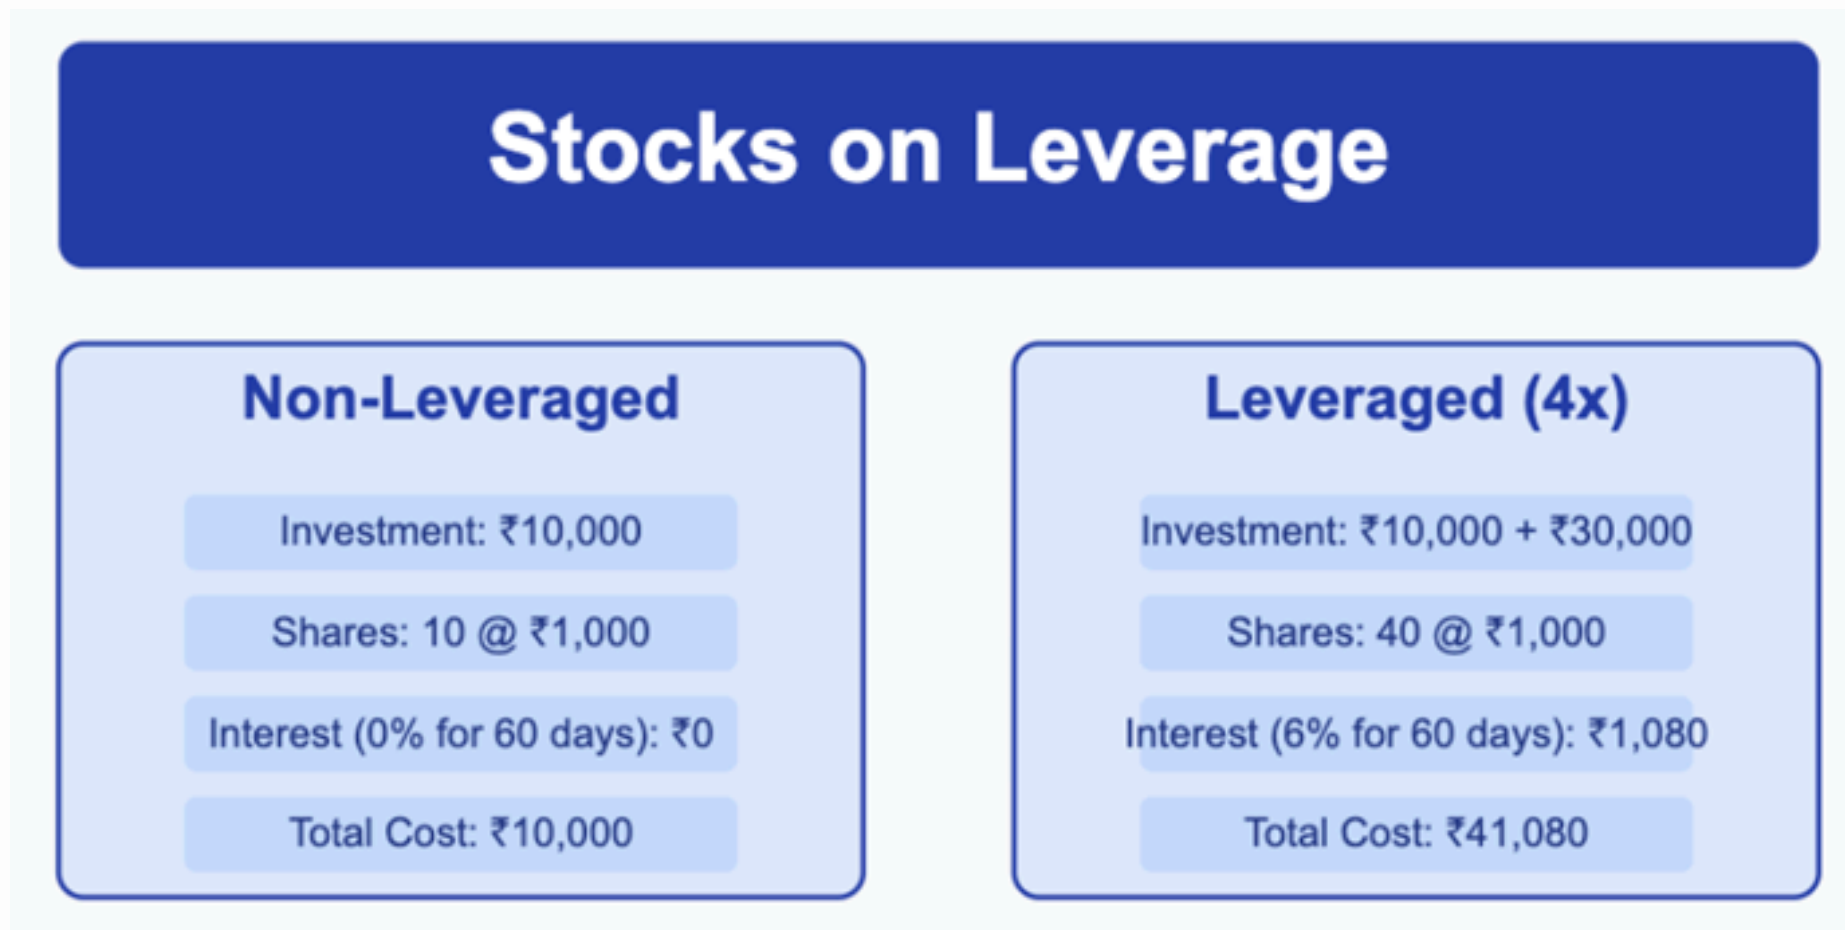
Stocks on Leverage

Non-Leveraged

Investment: ₹10,000

Shares: 10 @ ₹1,000

Interest (0% for 60 days): ₹0

Total Cost: ₹10,000

Leveraged (4x)

Investment: ₹10,000 + ₹30,000

Shares: 40 @ ₹1,000

Interest (6% for 60 days): ₹1,080

Total Cost: ₹41,080